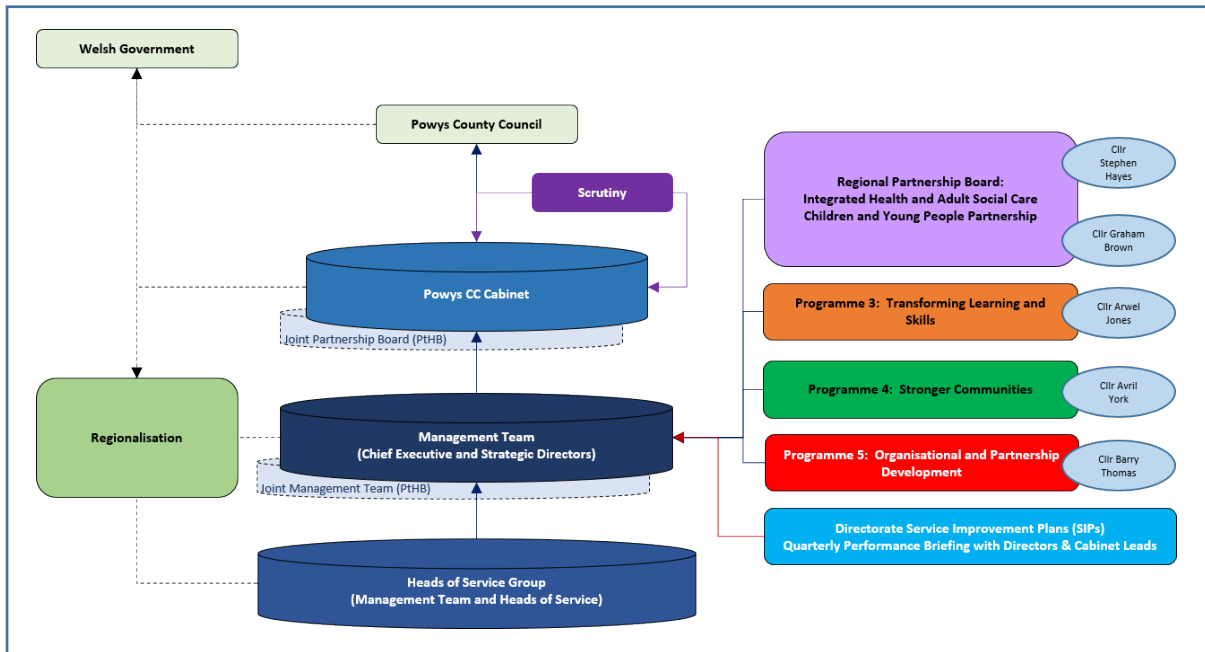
Welsh Government

Powys County Council

Scrutiny

Powys CC Cabinet

Joint Partnership Board (PtHB)

Regionalisation

Management Team
(Chief Executive and Strategic Directors)

Joint Management Team (PtHB)

Heads of Service Group
(Management Team and Heads of Service)

Regional Partnership Board:
Integrated Health and Adult Social Care
Children and Young People Partnership

Cllr Stephen Hayes

Cllr Graham Brown

Programme 3: Transforming Learning and Skills

Cllr Arwel Jones

Programme 4: Stronger Communities

Cllr Avril York

Programme 5: Organisational and Partnership Development

Cllr Barry Thomas

Directorate Service Improvement Plans (SIPs)
Quarterly Performance Briefing with Directors & Cabinet Leads